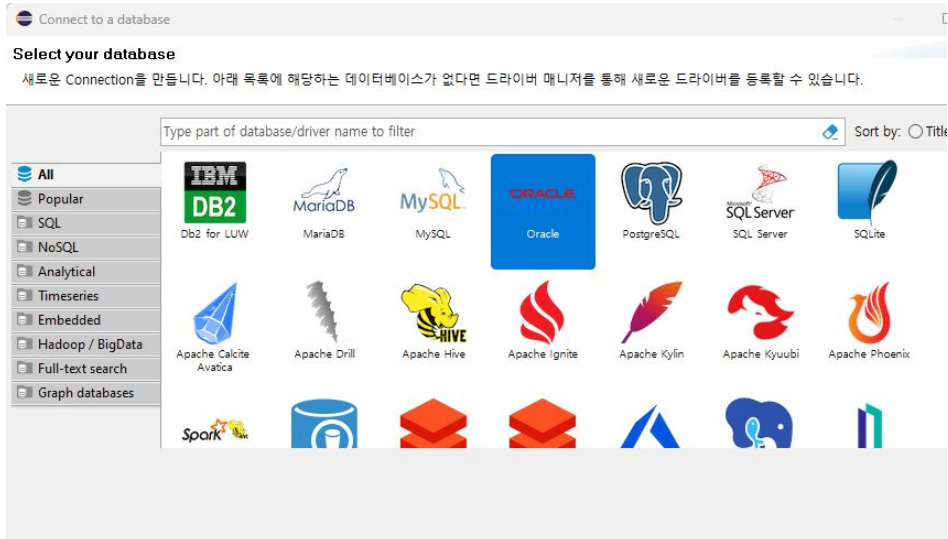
Connect to a database

Select your database

새로운 Connection을 만듭니다. 아래 목록에 해당하는 데이터베이스가 없다면 드라이버 매니저를 통해 새로운 드라이버를 등록할 수 있습니다.

Type part of database/driver name to filter

Sort by: Title

All
Popular
SQL
NoSQL
Analytical
Timeseries
Embedded
Hadoop / BigData
Full-text search
Graph databases

IBM DB2
Db2 for LUW
MariaDB
MariaDB
MySQL
MySQL
ORACLE
Oracle
PostgreSQL
SQL Server
SQL Server
SQLite
Apache Calcite Avatica
Apache Drill
HIVE
Apache Hive
Apache Ignite
Apache Kylin
Apache Kyuubi
Apache Phoenix
Spark